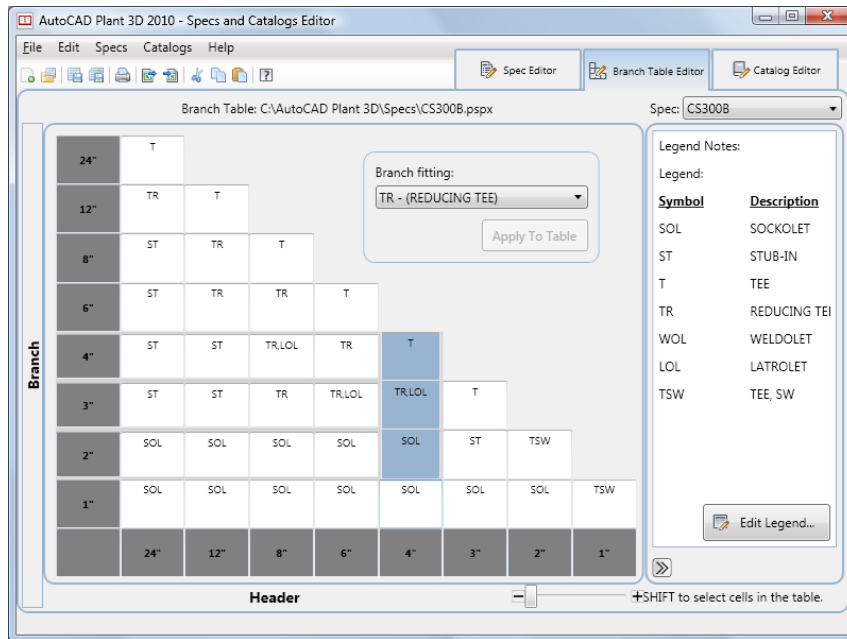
AutoCAD Plant 3D 2010 - Specs and Catalogs Editor

File Edit Specs Catalogs Help

Spec Editor | Branch Table Editor | Catalog Editor

Branch Table: C:\AutoCAD Plant 3D\Specs\CS300B.pspx

Spec: CS300B

Branch

| 24" | T | | | | | | | |
|---|---|---|---|---|---|---|---|---|
| 12" | TR | T | | | | | | |
| 8" | ST | TR | T | | | | | |
| 6" | ST | TR | TR | T | | | | |
| 4" | ST | ST | TR,LOL | TR | T | | | |
| 3" | ST | ST | TR | TR,LOL | TR,LOL | T | | |
| 2" | SOL | SOL | SOL | SOL | SOL | ST | TSW | |
| 1" | SOL | SOL | SOL | SOL | SOL | SOL | SOL | TSW |
| | 24" | 12" | 8" | 6" | 4" | 3" | 2" | 1" |

Branch fitting:
TR - (REDUCING TEE)
Apply To Table

Legend Notes:
Legend:

| Symbol | Description |
|---|---|
| SOL | SOCKOLET |
| ST | STUB-IN |
| T | TEE |
| TR | REDUCING TEI |
| WOL | WELDOLET |
| LOL | LATROLET |
| TSW | TEE, SW |

Edit Legend...

Header

SHIFT to select cells in the table.